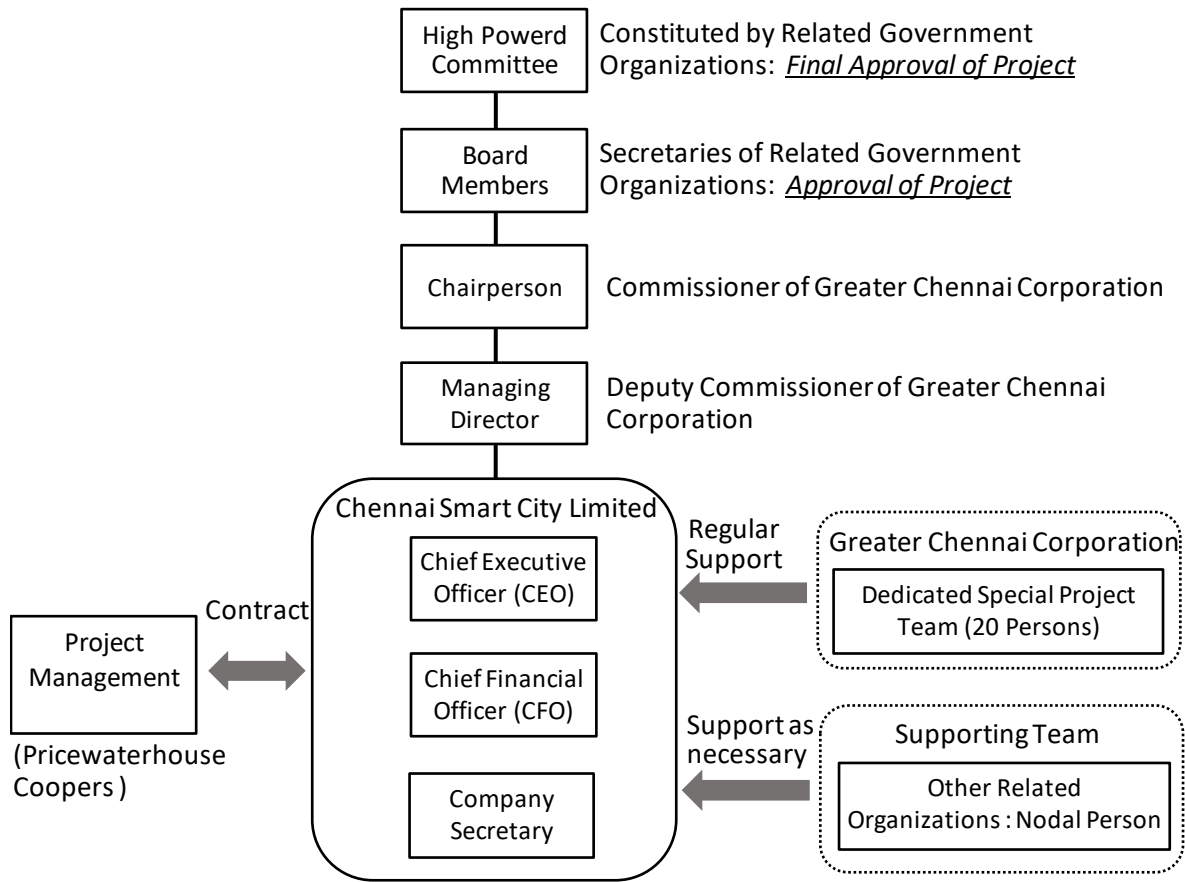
High Powerd Committee

Constituted by Related Government Organizations: Final Approval of Project

Board Members

Secretaries of Related Government Organizations: Approval of Project

Chairperson

Commissioner of Greater Chennai Corporation

Managing Director

Deputy Commissioner of Greater Chennai Corporation

Chennai Smart City Limited

Chief Executive Officer (CEO)

Chief Financial Officer (CFO)

Company Secretary

Contract

Project Management

(Pricewaterhouse Coopers )

Regular Support

Greater Chennai Corporation

Dedicated Special Project Team (20 Persons)

Support as necessary

Supporting Team

Other Related Organizations : Nodal Person